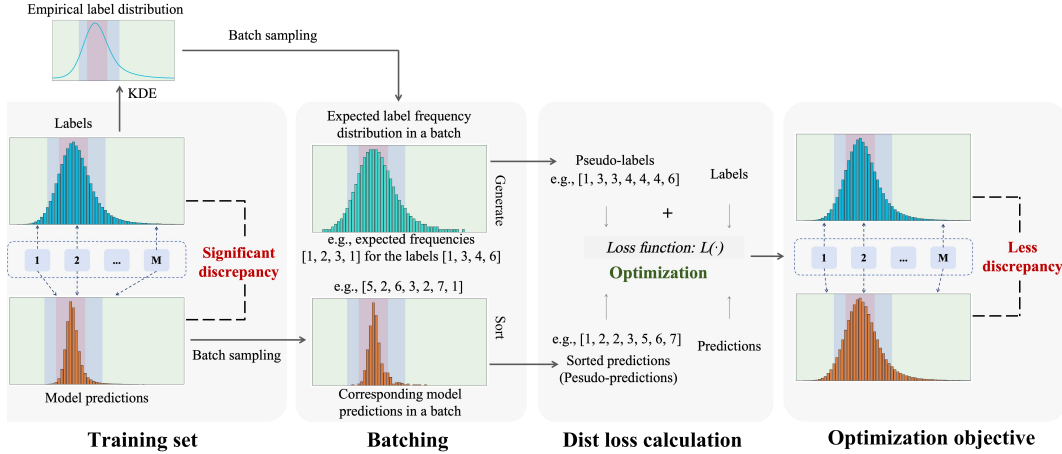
Empirical label distribution

Batch sampling

KDE

Labels

1 2 ... M

Significant discrepancy

Model predictions

Batch sampling

Training set

Expected label frequency distribution in a batch

Generate

e.g., expected frequencies [1, 2, 3, 1] for the labels [1, 3, 4, 6]

e.g., [5, 2, 6, 3, 2, 7, 1]

Sort

Corresponding model predictions in a batch

Batching

Pseudo-labels
e.g., [1, 3, 3, 4, 4, 4, 6]

Labels

+

Loss function: $L(\cdot)$

Optimization

e.g., [1, 2, 2, 3, 5, 6, 7]

Predictions

Sorted predictions (Pesudo-predictions)

Dist loss calculation

1 2 ... M

Less discrepancy

Optimization objective